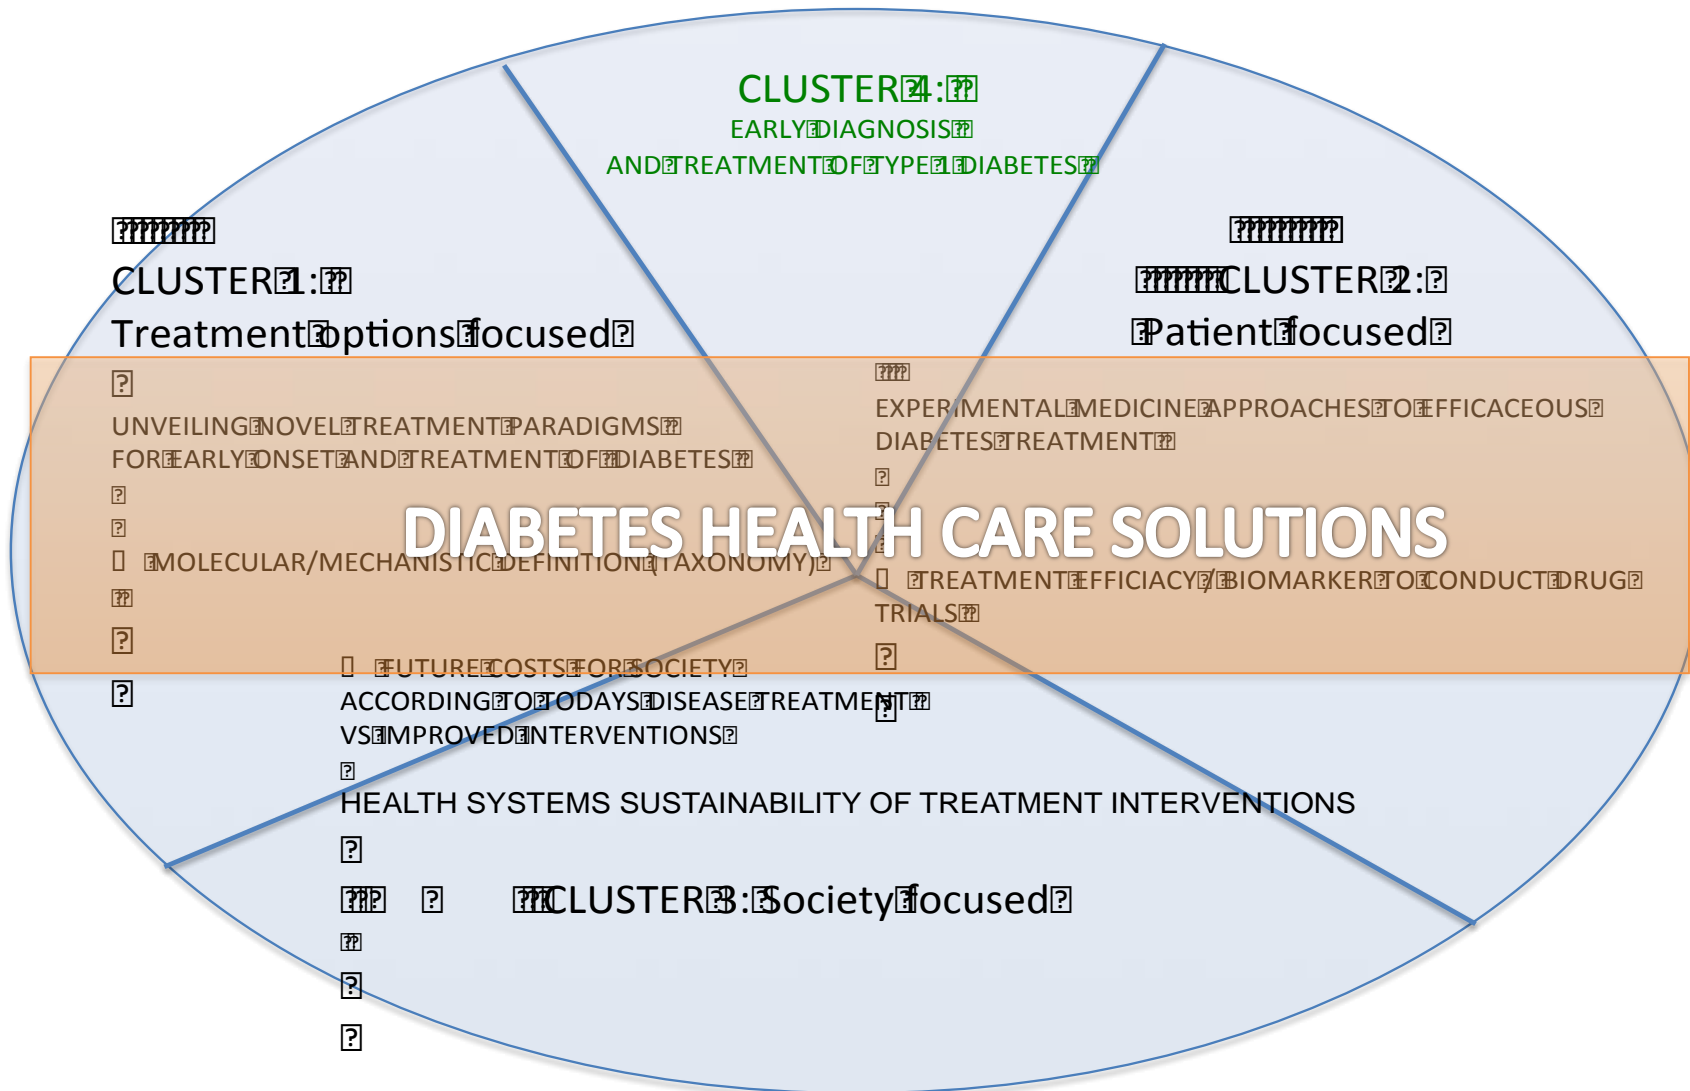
CLUSTER 4:
EARLY DIAGNOSIS
AND TREATMENT OF TYPE 1 DIABETES

CLUSTER 1:
Treatment options focused

UNVEILING NOVEL TREATMENT PARADIGMS FOR EARLY ONSET AND TREATMENT OF DIABETES

MOLECULAR/MECHANISTIC DEFINITION (TAXONOMY)

CLUSTER 2:
Patient focused

EXPERIMENTAL MEDICINE APPROACHES TO EFFICACEOUS DIABETES TREATMENT

TREATMENT EFFICIACY / BIOMARKER TO CONDUCT DRUG TRIALS

DIABETES HEALTH CARE SOLUTIONS

FUTURE COSTS FOR SOCIETY ACCORDING TO TODAYS DISEASE TREATMENT VS IMPROVED INTERVENTIONS

HEALTH SYSTEMS SUSTAINABILITY OF TREATMENT INTERVENTIONS

CLUSTER 3: Society focused